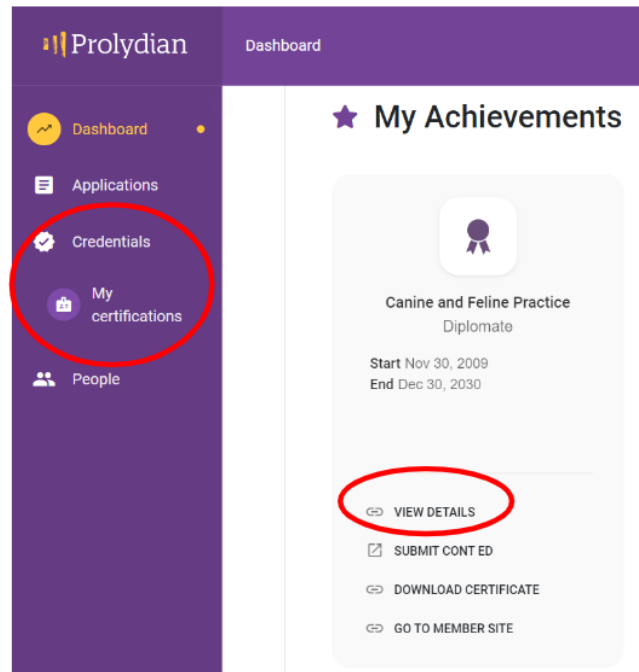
Prolydian

Dashboard

Dashboard

Applications

Credentials

My certifications

People

My Achievements

Canine and Feline Practice

Diplomate

Start Nov 30, 2009

End Dec 30, 2030

VIEW DETAILS

SUBMIT CONT ED

DOWNLOAD CERTIFICATE

GO TO MEMBER SITE